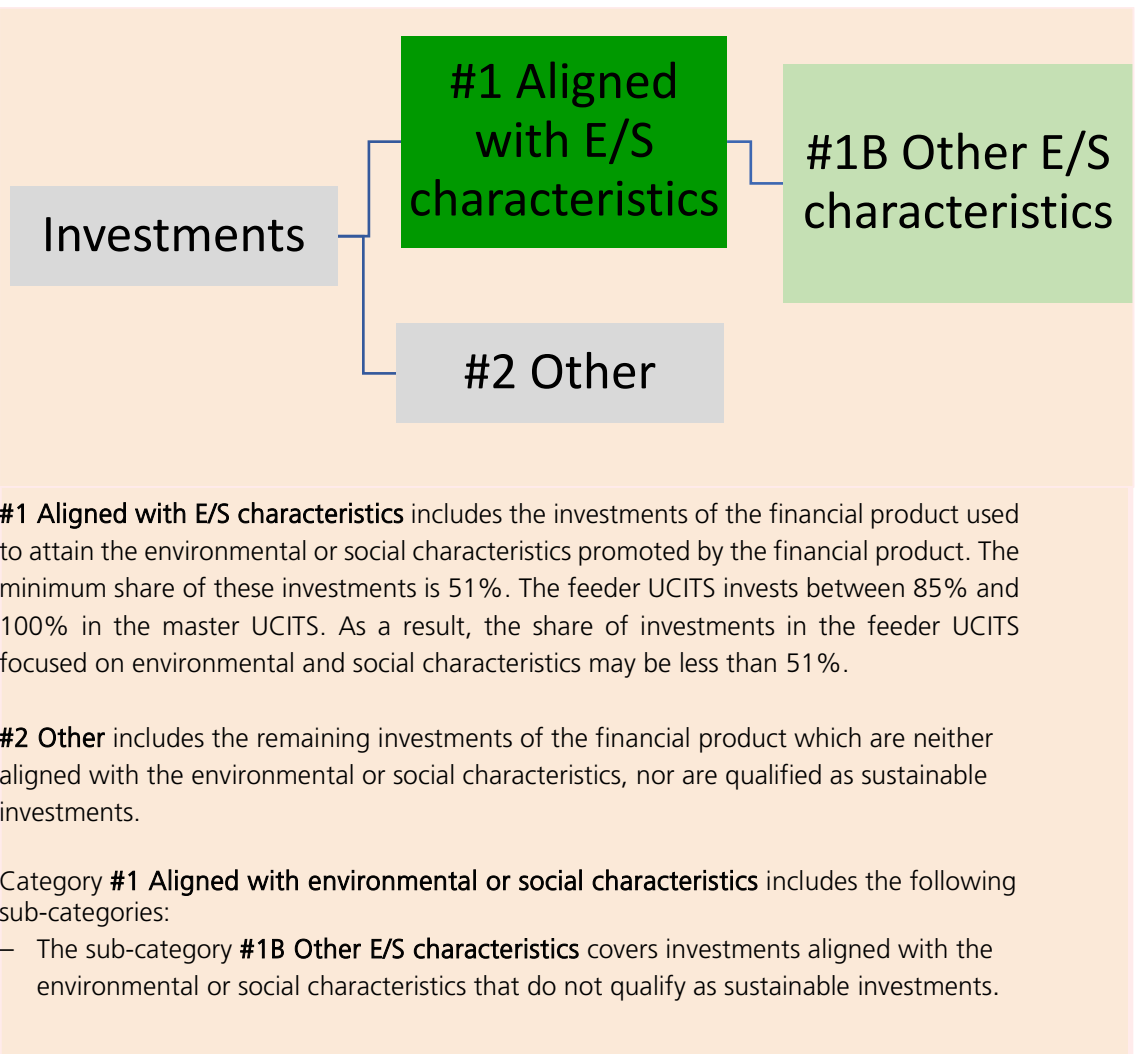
Investments

#1 Aligned with E/S characteristics

#1B Other E/S characteristics

#2 Other

**#1 Aligned with E/S characteristics** includes the investments of the financial product used to attain the environmental or social characteristics promoted by the financial product. The minimum share of these investments is 51%. The feeder UCITS invests between 85% and 100% in the master UCITS. As a result, the share of investments in the feeder UCITS focused on environmental and social characteristics may be less than 51%.

**#2 Other** includes the remaining investments of the financial product which are neither aligned with the environmental or social characteristics, nor are qualified as sustainable investments.

Category **#1 Aligned with environmental or social characteristics** includes the following sub-categories:
– The sub-category **#1B Other E/S characteristics** covers investments aligned with the environmental or social characteristics that do not qualify as sustainable investments.